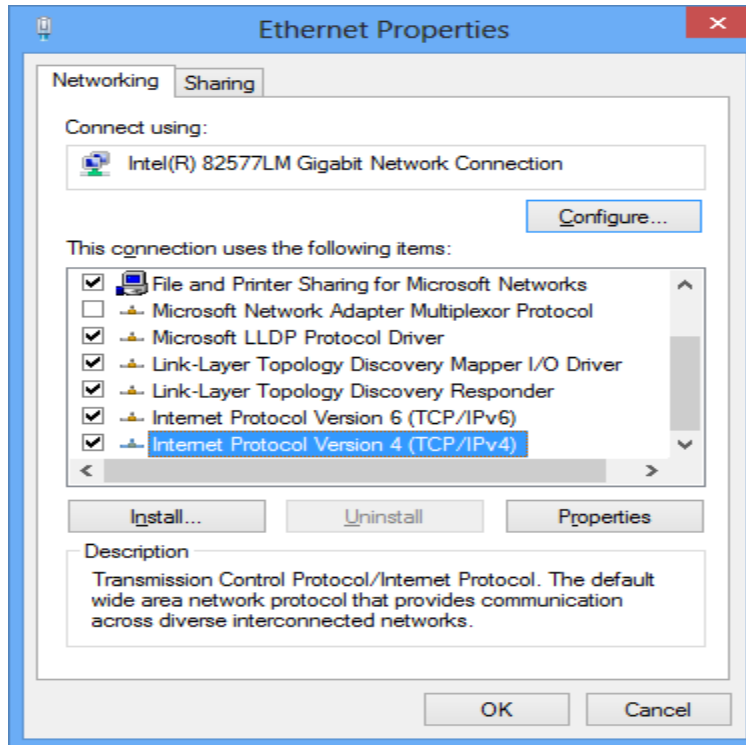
Ethernet Properties

Networking | Sharing

Connect using:

Intel(R) 82577LM Gigabit Network Connection

Configure...

This connection uses the following items:

File and Printer Sharing for Microsoft Networks
Microsoft Network Adapter Multiplexor Protocol
Microsoft LLDP Protocol Driver
Link-Layer Topology Discovery Mapper I/O Driver
Link-Layer Topology Discovery Responder
Internet Protocol Version 6 (TCP/IPv6)
Internet Protocol Version 4 (TCP/IPv4)

Install... | Uninstall | Properties

Description

Transmission Control Protocol/Internet Protocol. The default wide area network protocol that provides communication across diverse interconnected networks.

OK | Cancel